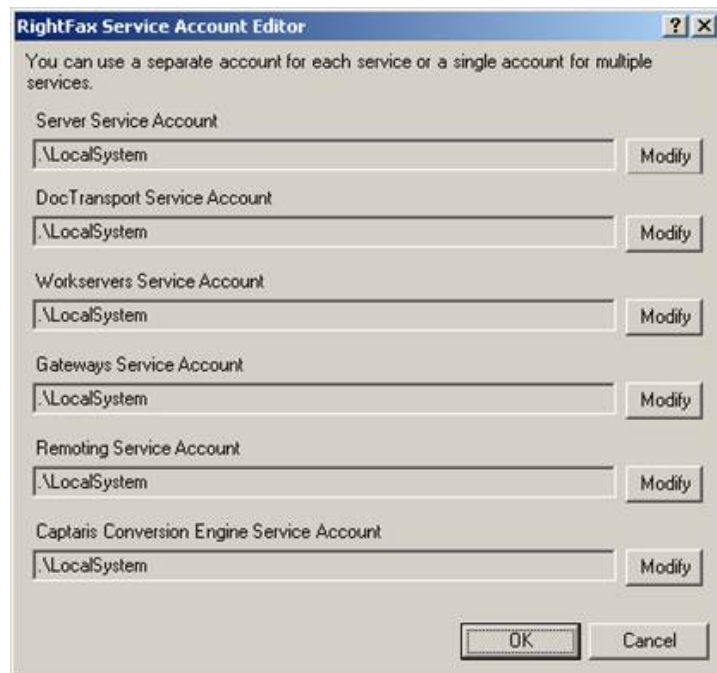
RightFax Service Account Editor

?

X

You can use a separate account for each service or a single account for multiple services.

Server Service Account

.\LocalSystem

Modify

DocTransport Service Account

.\LocalSystem

Modify

Workservers Service Account

.\LocalSystem

Modify

Gateways Service Account

.\LocalSystem

Modify

Remoting Service Account

.\LocalSystem

Modify

Captaris Conversion Engine Service Account

.\LocalSystem

Modify

OK

Cancel